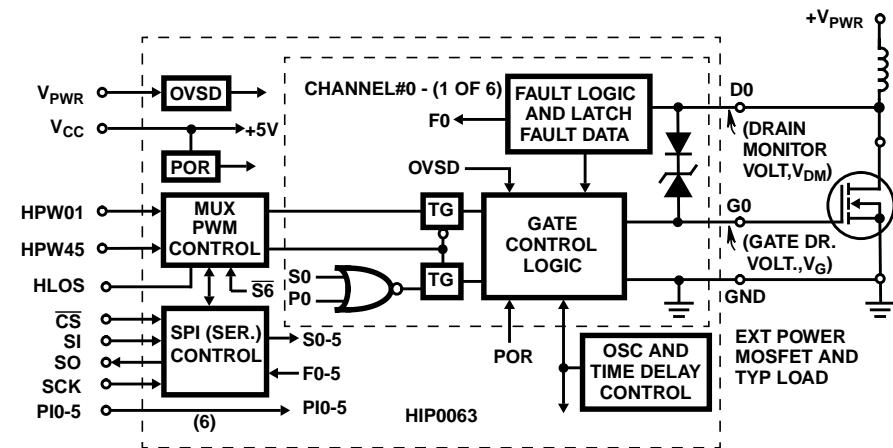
+$V_{PWR}$

$V_{PWR}$

OVSD

CHANNEL#0 - (1 OF 6)

FAULT LOGIC AND LATCH FAULT DATA

D0

$V_{CC}$

+5V

F0

(DRAIN MONITOR VOLT,$V_{DM}$)

POR

OVSD

HPW01

MUX PWM CONTROL

TG

GATE CONTROL LOGIC

G0

HPW45

(GATE DR. VOLT.,$V_G$)

S0

P0

TG

HLOS

$\overline{S6}$

GND

$\overline{CS}$

SI

SO

SCK

SPI (SER.) CONTROL

S0-5

F0-5

POR

OSC AND TIME DELAY CONTROL

EXT POWER MOSFET AND TYP LOAD

PI0-5

(6)

PI0-5

HIP0063